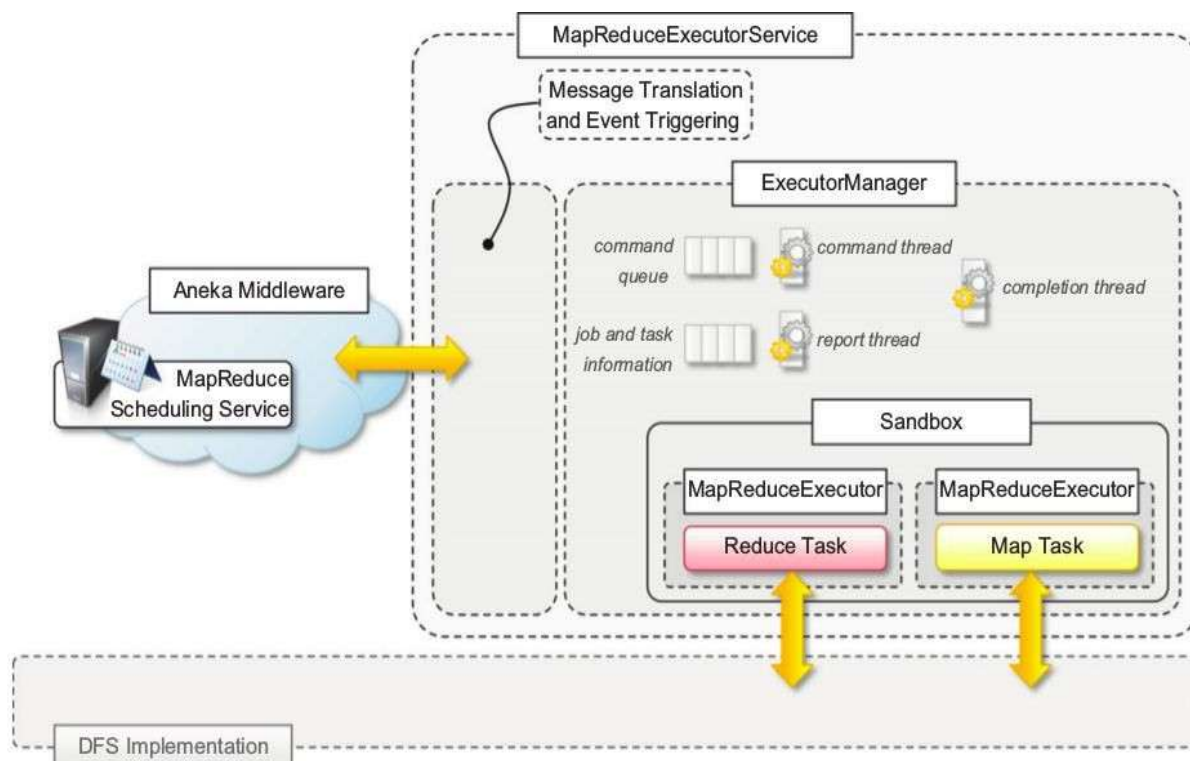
MapReduceExecutorService

Message Translation and Event Triggering

ExecutorManager

command queue

command thread

completion thread

job and task information

report thread

Aneka Middleware

MapReduce Scheduling Service

Sandbox

MapReduceExecutor

Reduce Task

MapReduceExecutor

Map Task

DFS Implementation